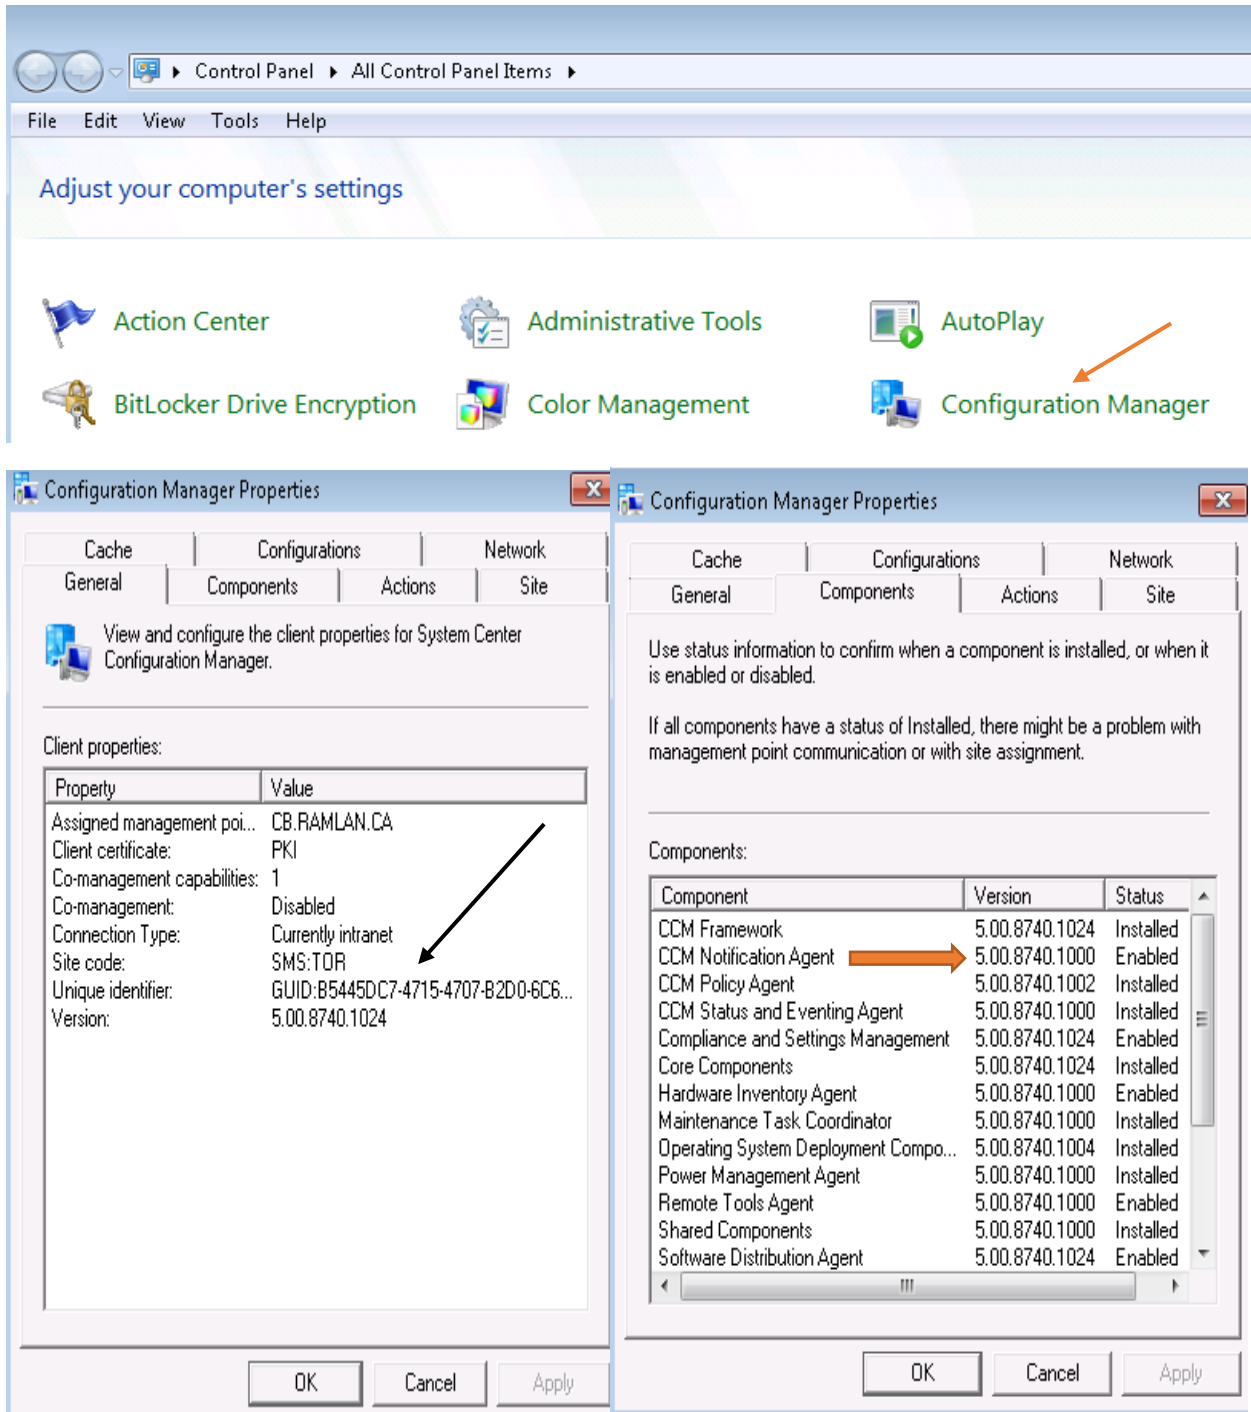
Control Panel ▸ All Control Panel Items ▸

File Edit View Tools Help

Adjust your computer's settings

Action Center
Administrative Tools
AutoPlay
BitLocker Drive Encryption
Color Management
Configuration Manager

Configuration Manager Properties

Cache | Configurations | Network
General | Components | Actions | Site

View and configure the client properties for System Center Configuration Manager.

Client properties:

| Property | Value |
|---|---|
| Assigned management poi... | CB.RAMLAN.CA |
| Client certificate: | PKI |
| Co-management capabilities: | 1 |
| Co-management: | Disabled |
| Connection Type: | Currently intranet |
| Site code: | SMS:TOR |
| Unique identifier: | GUID:B5445DC7-4715-4707-B2D0-6C6... |
| Version: | 5.00.8740.1024 |

OK Cancel Apply

Configuration Manager Properties

Cache | Configurations | Network
General | Components | Actions | Site

Use status information to confirm when a component is installed, or when it is enabled or disabled.

If all components have a status of Installed, there might be a problem with management point communication or with site assignment.

Components:

| Component | Version | Status |
|---|---|---|
| CCM Framework | 5.00.8740.1024 | Installed |
| CCM Notification Agent | 5.00.8740.1000 | Enabled |
| CCM Policy Agent | 5.00.8740.1002 | Installed |
| CCM Status and Eventing Agent | 5.00.8740.1000 | Installed |
| Compliance and Settings Management | 5.00.8740.1024 | Enabled |
| Core Components | 5.00.8740.1024 | Installed |
| Hardware Inventory Agent | 5.00.8740.1000 | Enabled |
| Maintenance Task Coordinator | 5.00.8740.1000 | Installed |
| Operating System Deployment Compo... | 5.00.8740.1004 | Installed |
| Power Management Agent | 5.00.8740.1000 | Installed |
| Remote Tools Agent | 5.00.8740.1000 | Enabled |
| Shared Components | 5.00.8740.1000 | Installed |
| Software Distribution Agent | 5.00.8740.1024 | Enabled |

OK Cancel Apply